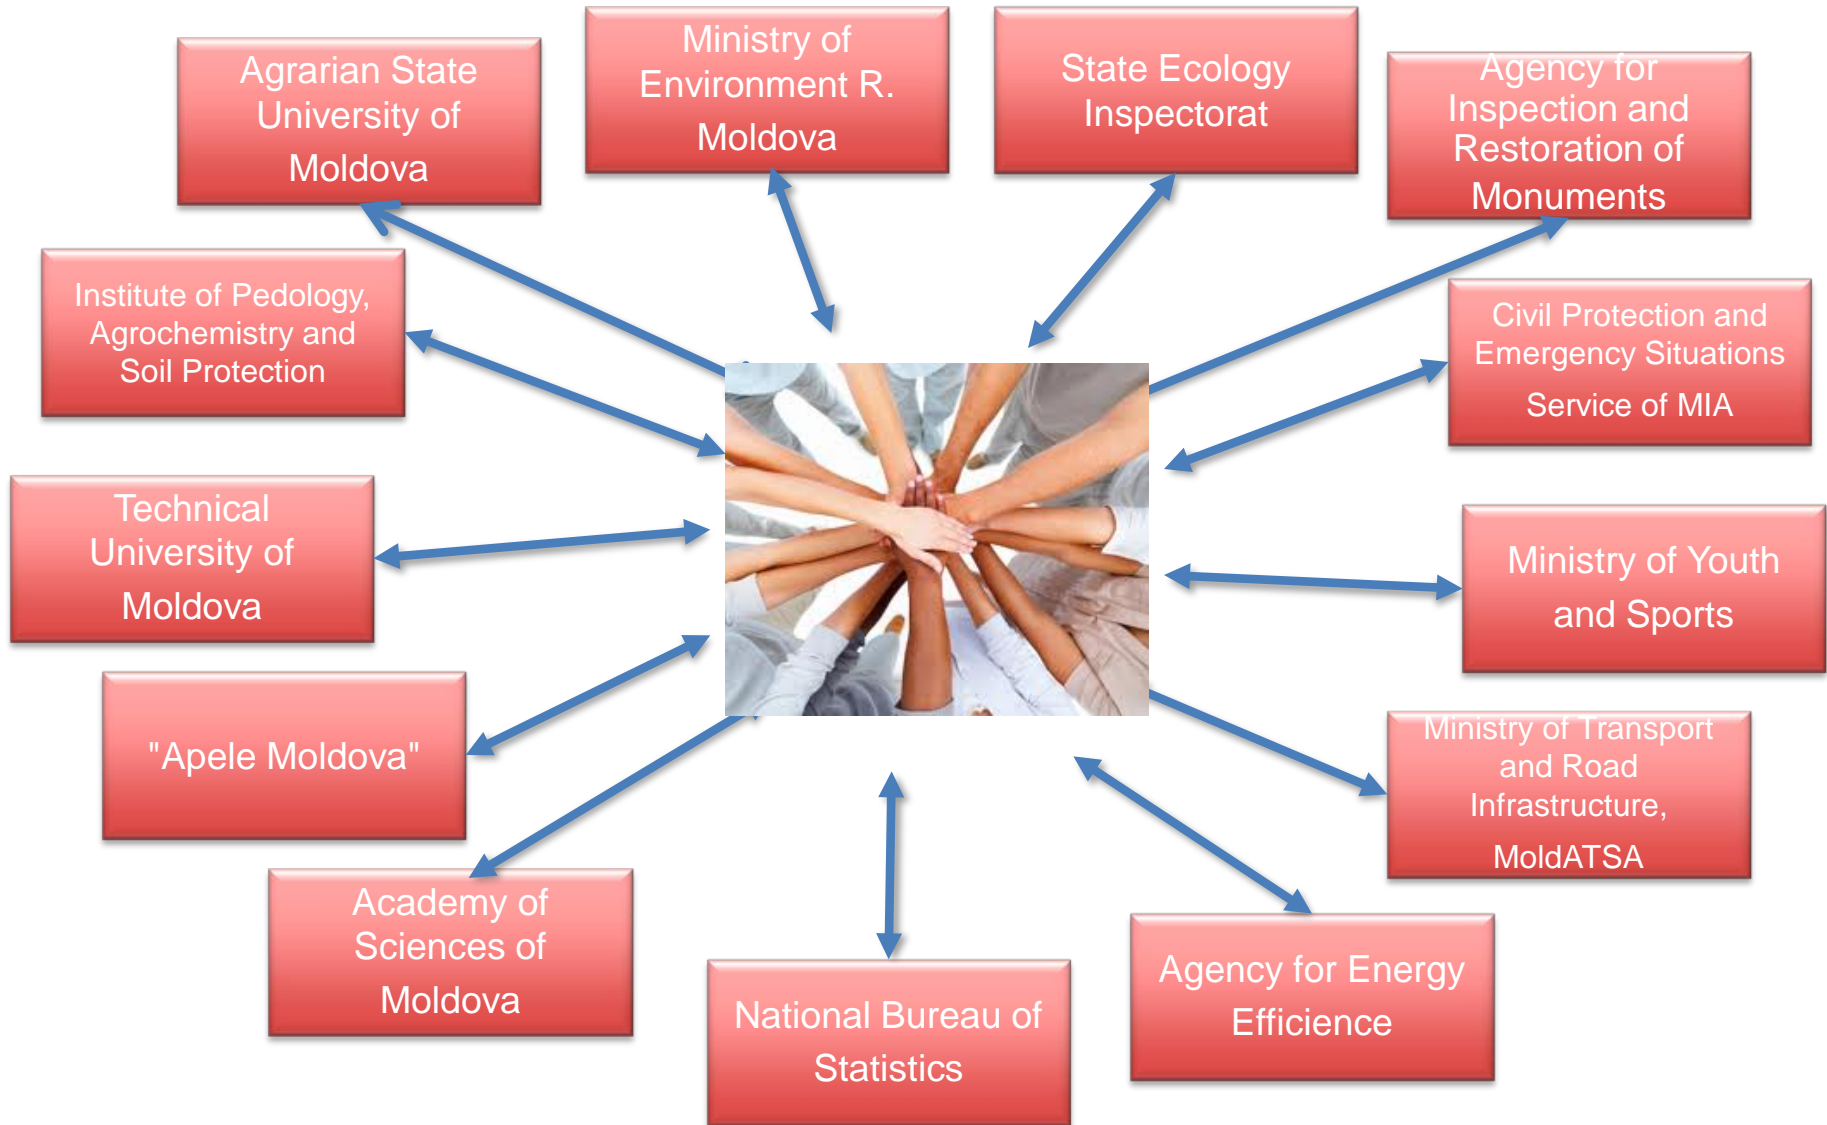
Agrarian State University of Moldova

Ministry of Environment R. Moldova

State Ecology Inspectorat

Agency for Inspection and Restoration of Monuments

Institute of Pedology, Agrochemistry and Soil Protection

Civil Protection and Emergency Situations Service of MIA

Technical University of Moldova

Ministry of Youth and Sports

"Apele Moldova"

Ministry of Transport and Road Infrastructure, MoldATSA

Academy of Sciences of Moldova

National Bureau of Statistics

Agency for Energy Efficience